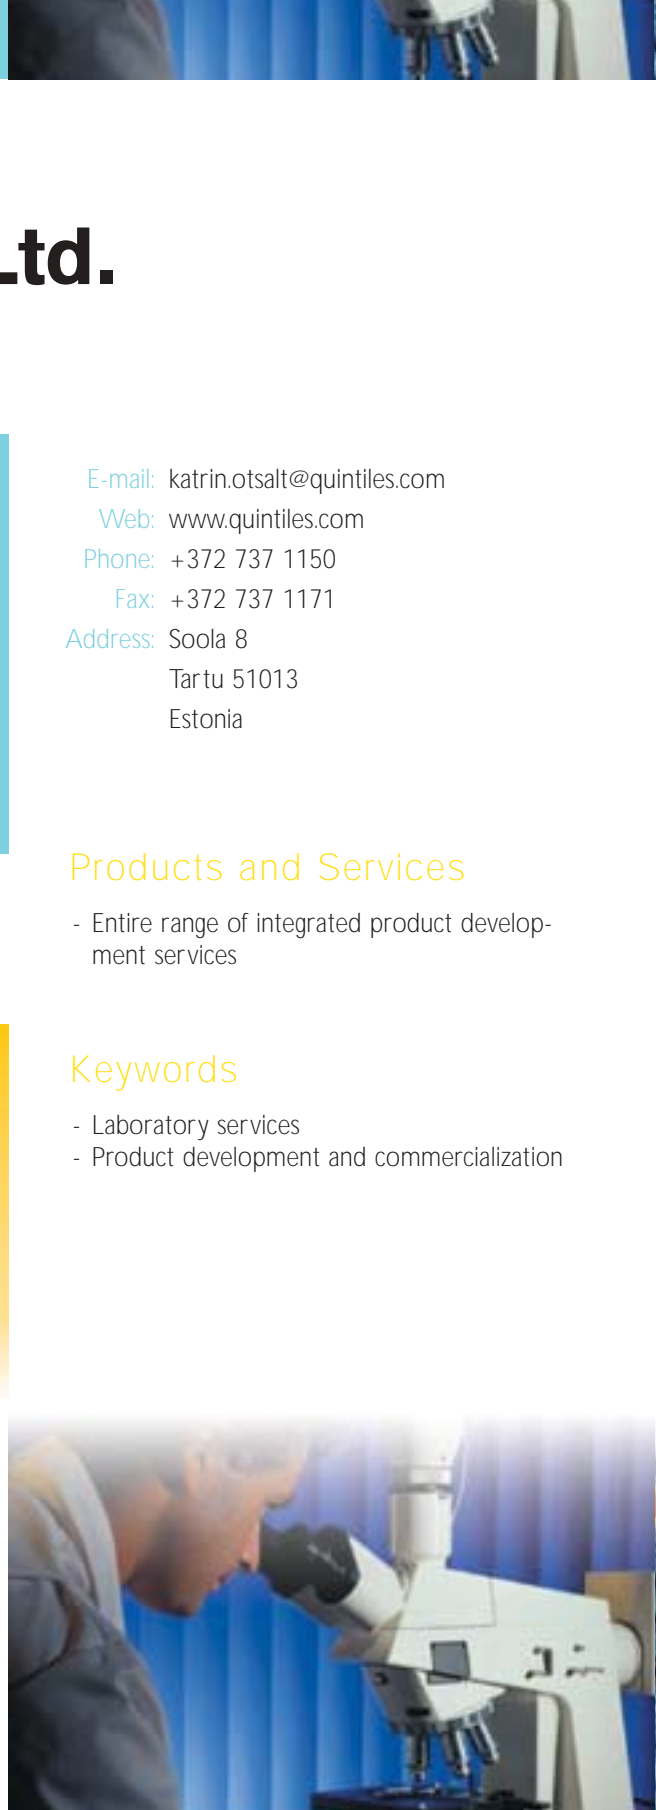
.td.

E-mail: katrin.otsalt@quintiles.com
Web: www.quintiles.com
Phone: +372 737 1150
Fax: +372 737 1171
Address: Soola 8
Tartu 51013
Estonia

Products and Services

- Entire range of integrated product development services

Keywords

- Laboratory services
- Product development and commercialization